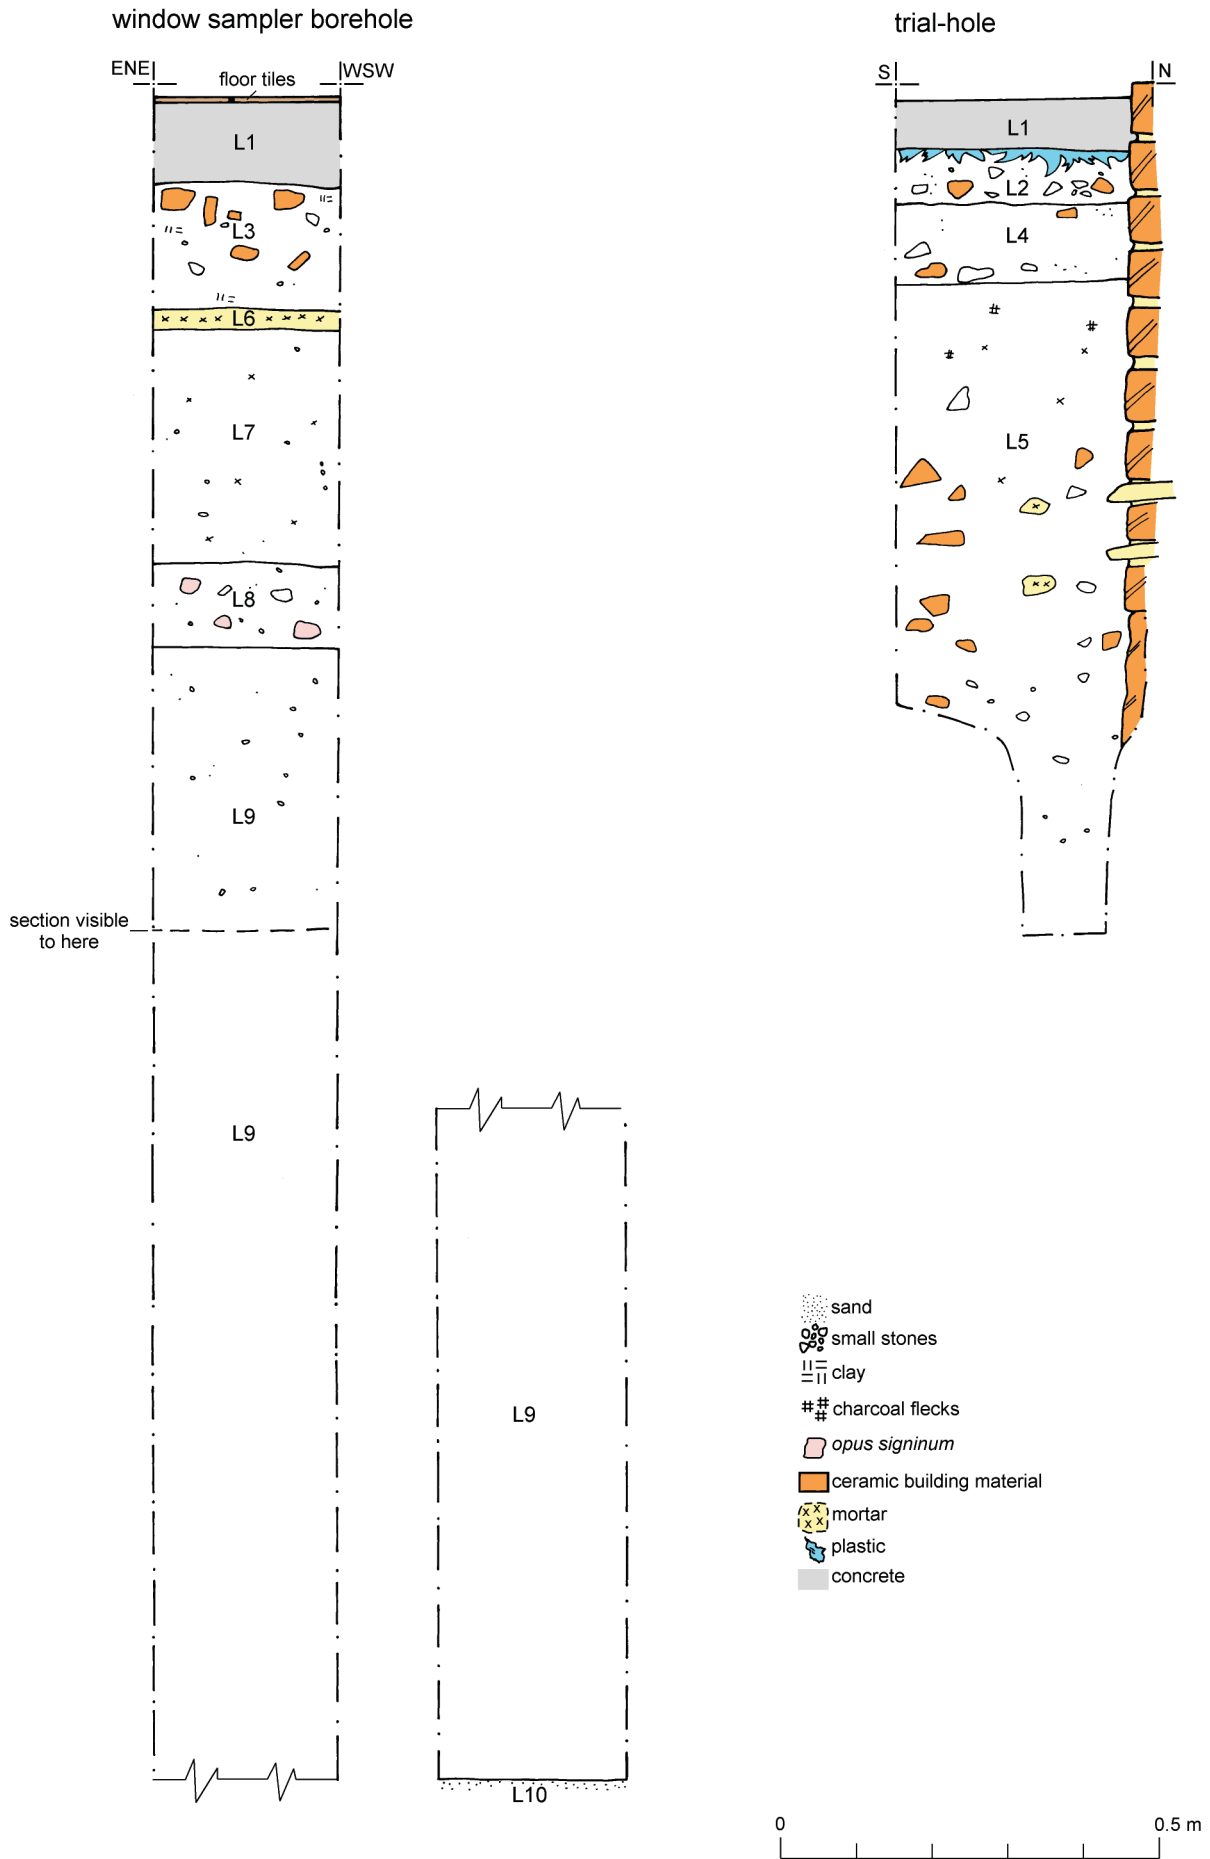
window sampler borehole

ENE

floor tiles

WSW

L1

L3

L6

L7

L8

L9

section visible to here

L9

L9

L10

trial-hole

S

N

L1

L2

L4

L5

sand
small stones
clay
charcoal flecks
*opus signinum*
ceramic building material
mortar
plastic
concrete

0

0.5 m